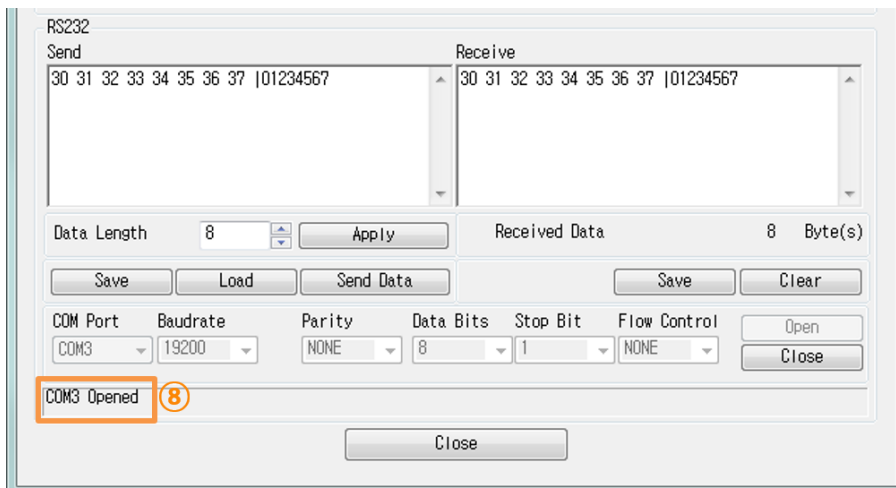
RS232

Send
30 31 32 33 34 35 36 37 |01234567

Receive
30 31 32 33 34 35 36 37 |01234567

Data Length 8 Apply

Received Data 8 Byte(s)

Save Load Send Data

Save Clear

COM Port Baudrate Parity Data Bits Stop Bit Flow Control
COM3 19200 NONE 8 1 NONE
Open
Close

COM3 Opened ⑧

Close